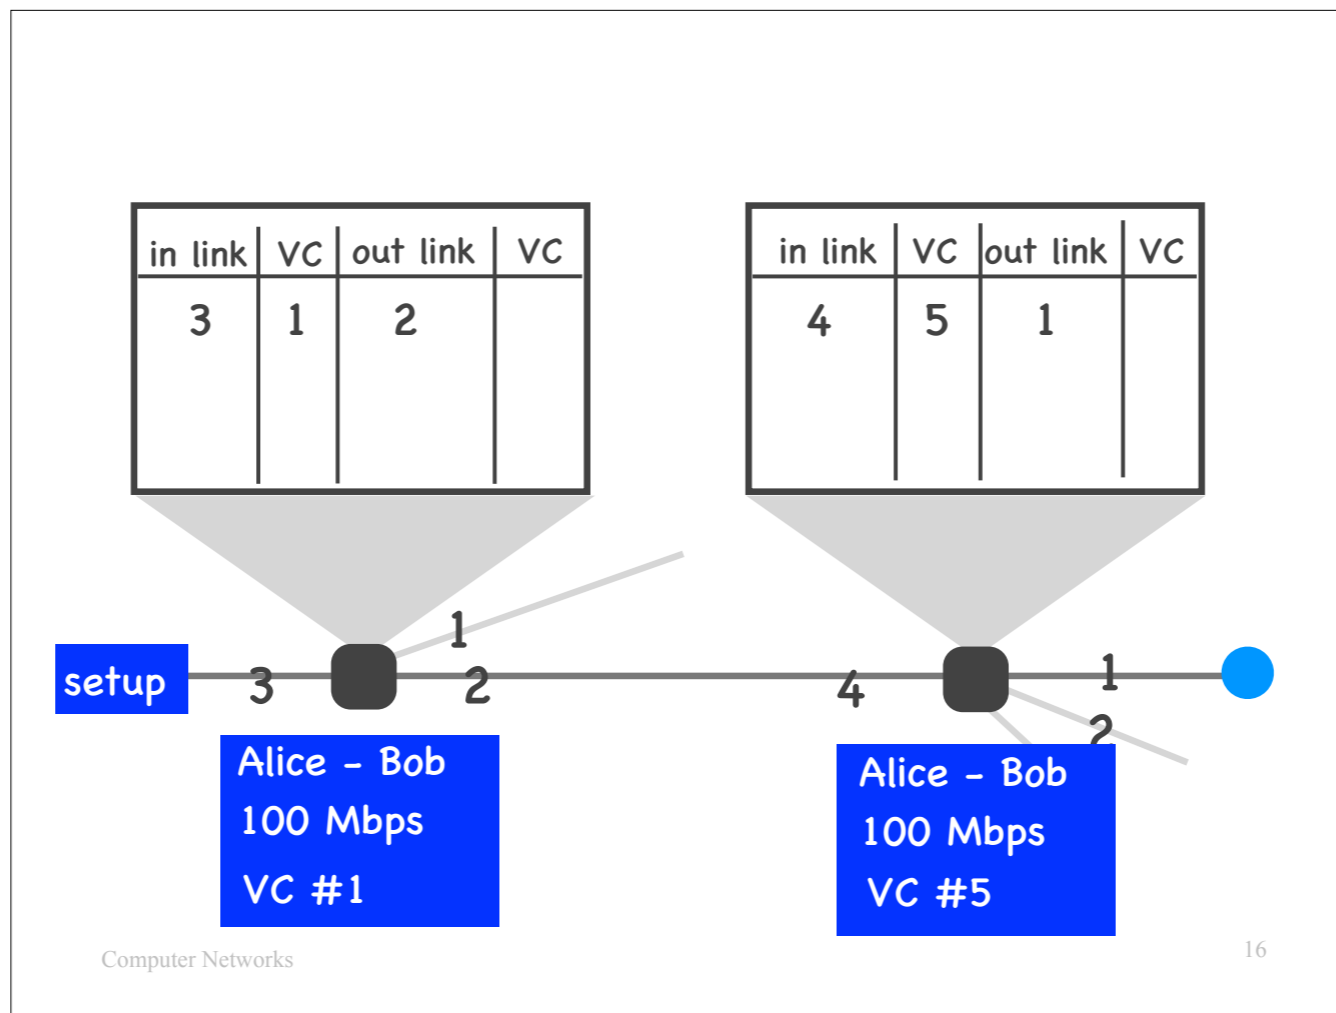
| in link | VC | out link | VC |
|---|---|---|---|
| 3 | 1 | 2 | |

| in link | VC | out link | VC |
|---|---|---|---|
| 4 | 5 | 1 | |

setup

3

1

2

4

1

2

Alice - Bob
100 Mbps
VC #1

Alice - Bob
100 Mbps
VC #5

Computer Networks

16